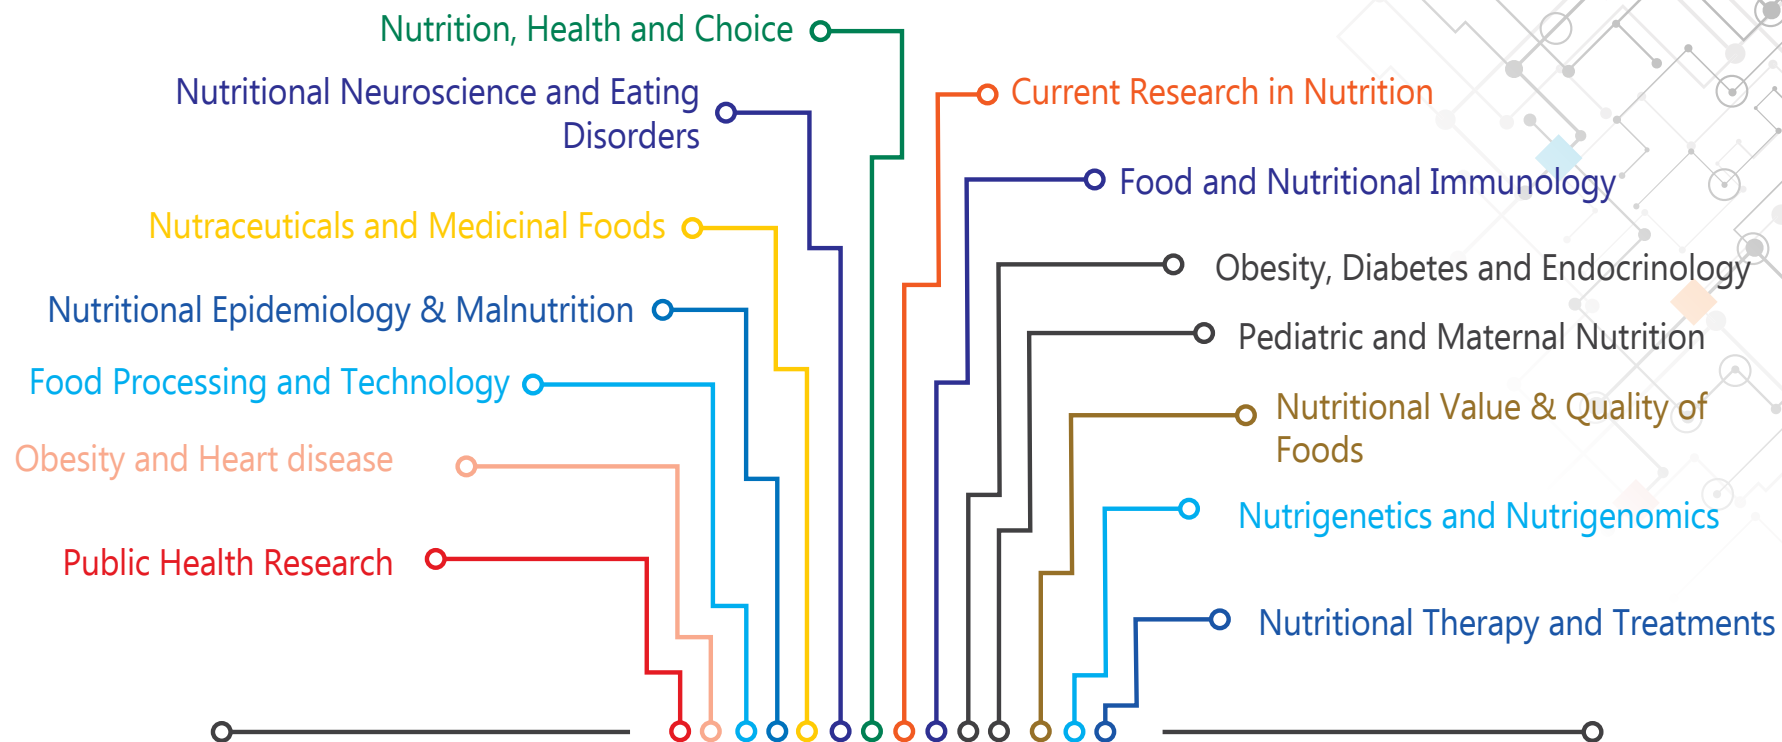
Nutrition, Health and Choice

Nutritional Neuroscience and Eating Disorders

Nutraceuticals and Medicinal Foods

Nutritional Epidemiology & Malnutrition

Food Processing and Technology

Obesity and Heart disease

Public Health Research

Current Research in Nutrition

Food and Nutritional Immunology

Obesity, Diabetes and Endocrinology

Pediatric and Maternal Nutrition

Nutritional Value & Quality of Foods

Nutrigenetics and Nutrigenomics

Nutritional Therapy and Treatments